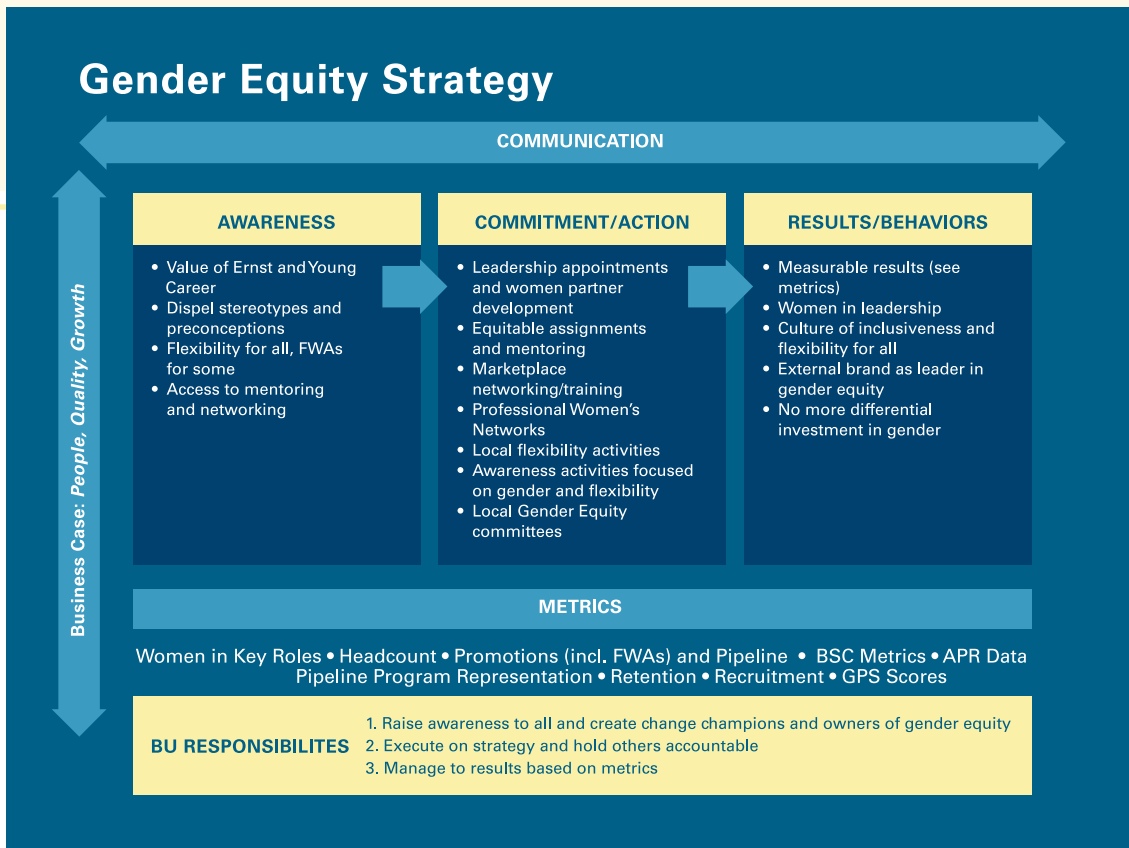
Gender Equity Strategy

COMMUNICATION

Business Case: People, Quality, Growth

AWARENESS

- Value of Ernst and Young Career
- Dispel stereotypes and preconceptions
- Flexibility for all, FWAs for some
- Access to mentoring and networking

COMMITMENT/ACTION

- Leadership appointments and women partner development
- Equitable assignments and mentoring
- Marketplace networking/training
- Professional Women's Networks
- Local flexibility activities
- Awareness activities focused on gender and flexibility
- Local Gender Equity committees

RESULTS/BEHAVIORS

- Measurable results (see metrics)
- Women in leadership
- Culture of inclusiveness and flexibility for all
- External brand as leader in gender equity
- No more differential investment in gender

METRICS

Women in Key Roles • Headcount • Promotions (incl. FWAs) and Pipeline • BSC Metrics • APR Data Pipeline Program Representation • Retention • Recruitment • GPS Scores

BU RESPONSIBILITES

1. Raise awareness to all and create change champions and owners of gender equity
2. Execute on strategy and hold others accountable
3. Manage to results based on metrics